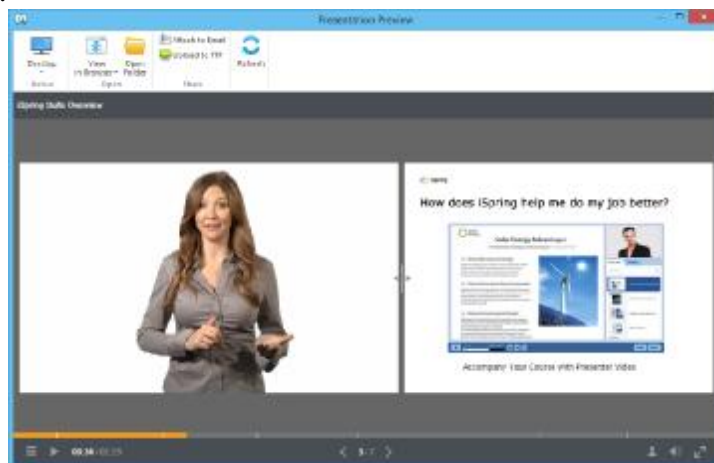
Presentation Preview

Desktop

View in Browser
Open Folder
Attach to Email
Upload to FTP
Refresh

Device
Open
Share

iSpring Suite Overview

iSpring

How does iSpring help me do my job better?

Solar Energy Advantages

Accompany Your Course with Presenter Video

00:36 / 01:29

1 / 7